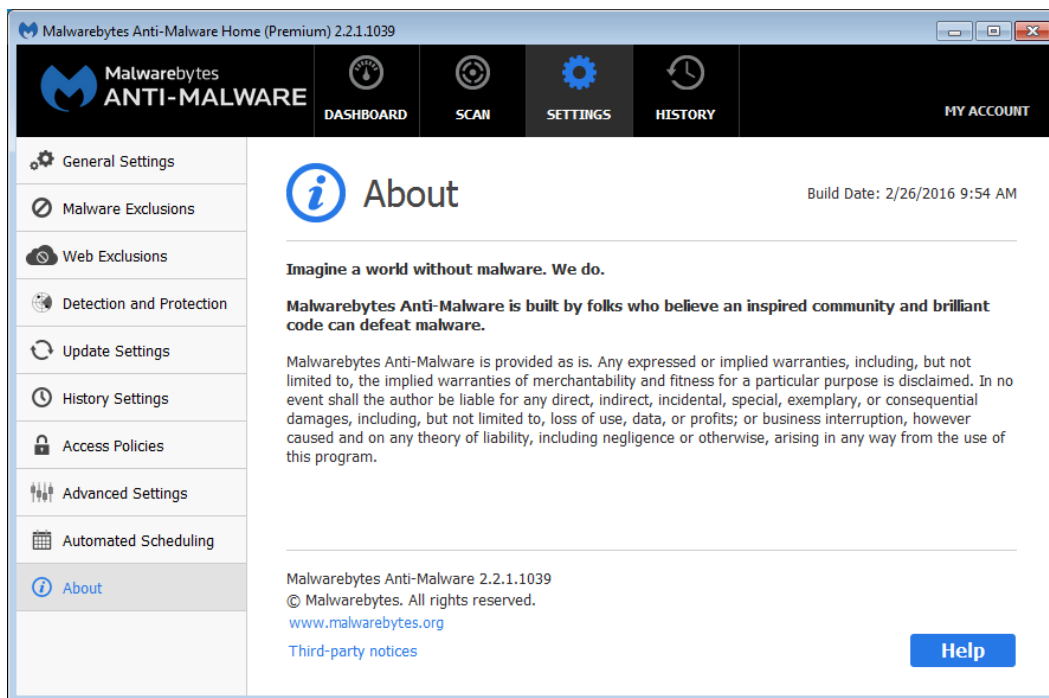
Malwarebytes Anti-Malware Home (Premium) 2.2.1.1039

Malwarebytes
ANTI-MALWARE

DASHBOARD
SCAN
SETTINGS
HISTORY
MY ACCOUNT

General Settings
Malware Exclusions
Web Exclusions
Detection and Protection
Update Settings
History Settings
Access Policies
Advanced Settings
Automated Scheduling
About

About

Build Date: 2/26/2016 9:54 AM

Imagine a world without malware. We do.

Malwarebytes Anti-Malware is built by folks who believe an inspired community and brilliant code can defeat malware.

Malwarebytes Anti-Malware is provided as is. Any expressed or implied warranties, including, but not limited to, the implied warranties of merchantability and fitness for a particular purpose is disclaimed. In no event shall the author be liable for any direct, indirect, incidental, special, exemplary, or consequential damages, including, but not limited to, loss of use, data, or profits; or business interruption, however caused and on any theory of liability, including negligence or otherwise, arising in any way from the use of this program.

Malwarebytes Anti-Malware 2.2.1.1039
© Malwarebytes. All rights reserved.
www.malwarebytes.org
Third-party notices

Help